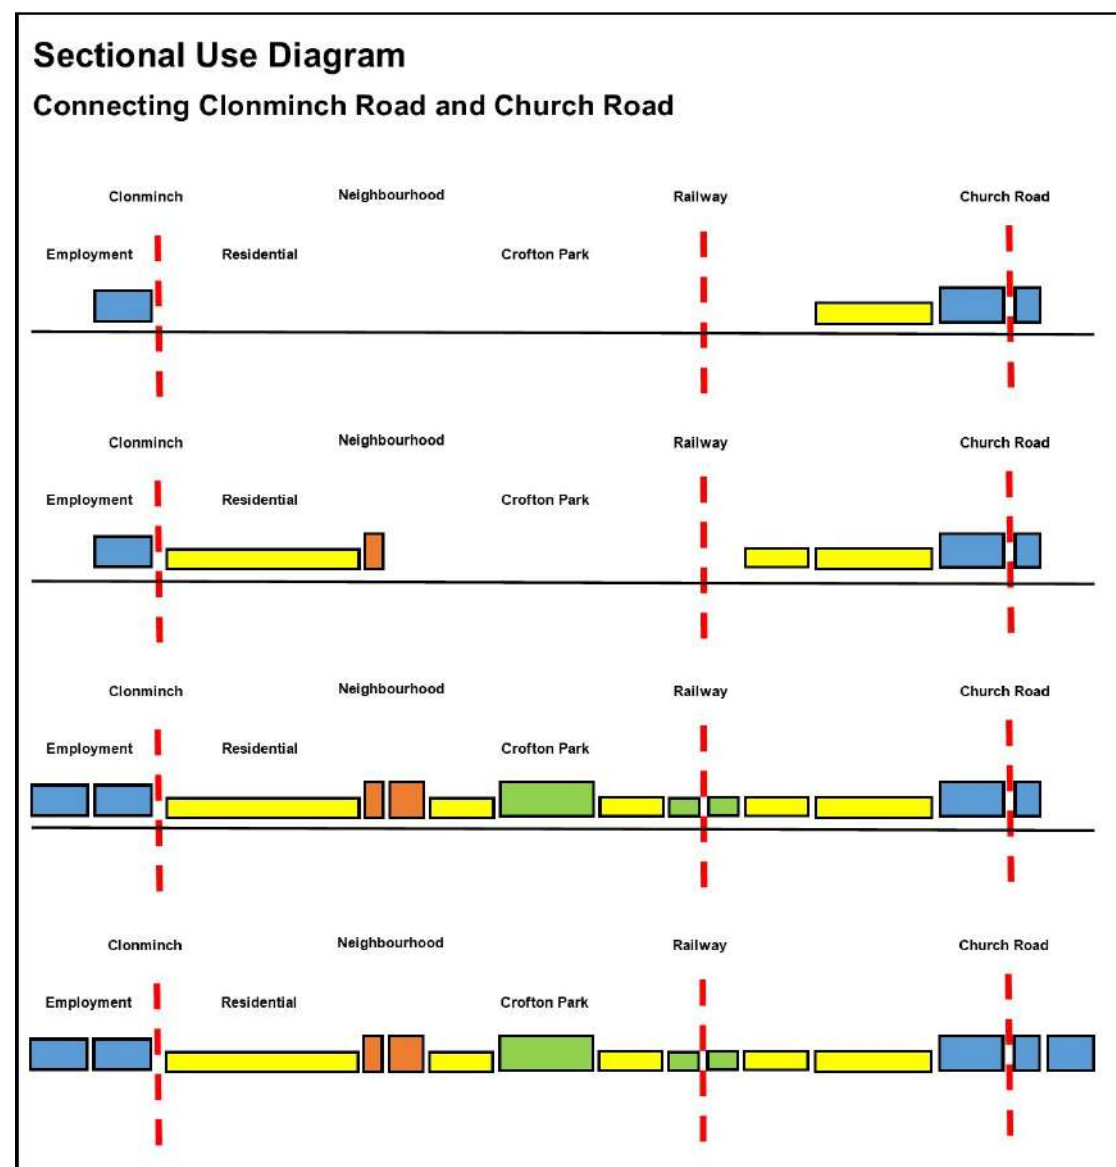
Sectional Use Diagram

Connecting Clonminch Road and Church Road

Clonminch Neighbourhood Railway Church Road

Employment Residential Crofton Park

Clonminch Neighbourhood Railway Church Road

Employment Residential Crofton Park

Clonminch Neighbourhood Railway Church Road

Employment Residential Crofton Park

Clonminch Neighbourhood Railway Church Road

Employment Residential Crofton Park